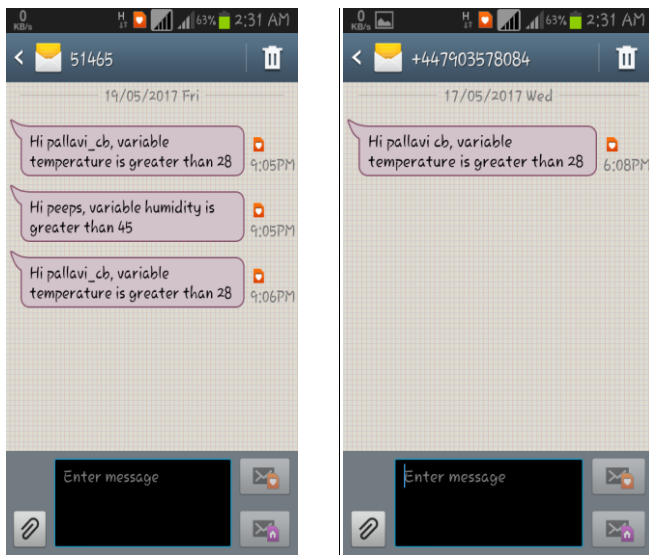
0 KB/s H 63% 2:31 AM

51465

19/05/2017 Fri

Hi pallavi_cb, variable temperature is greater than 28
9:05PM

Hi peeps, variable humidity is greater than 45
9:05PM

Hi pallavi_cb, variable temperature is greater than 28
9:06PM

Enter message

0 KB/s H 63% 2:31 AM

+447903578084

17/05/2017 Wed

Hi pallavi cb, variable temperature is greater than 28
6:08PM

Enter message